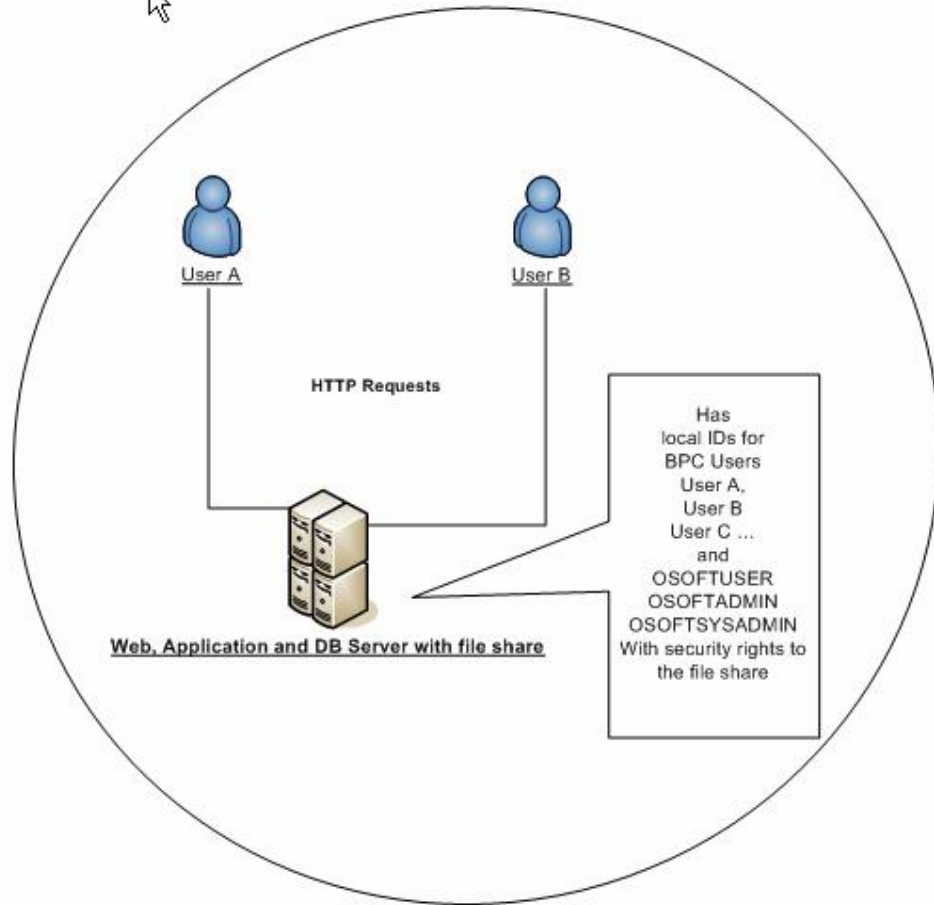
User A

User B

HTTP Requests

Has local IDs for BPC Users User A, User B User C ... and OSOFTUSER OSOFTADMIN OSOFTSYSADMIN With security rights to the file share

Web, Application and DB Server with file share